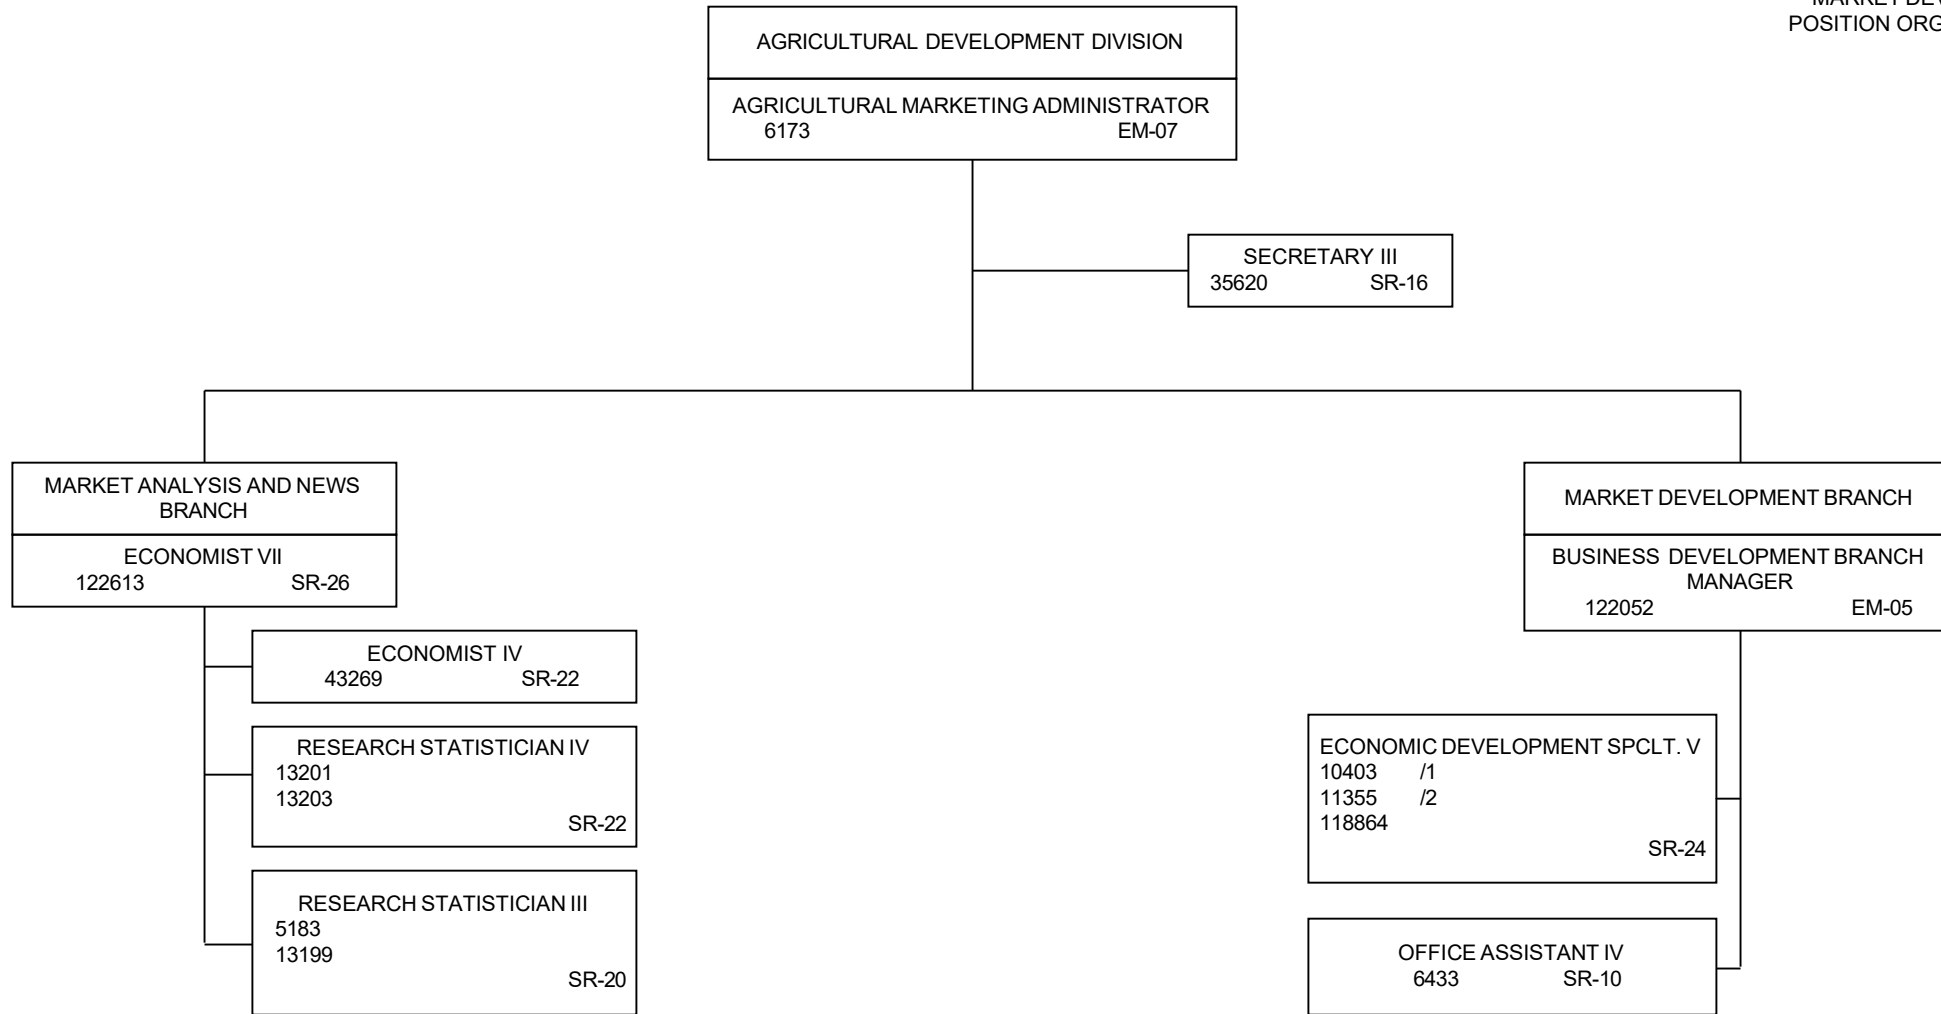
MARKET DEV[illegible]
POSITION ORG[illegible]

AGRICULTURAL DEVELOPMENT DIVISION

AGRICULTURAL MARKETING ADMINISTRATOR
6173 EM-07

SECRETARY III
35620 SR-16

MARKET ANALYSIS AND NEWS BRANCH

ECONOMIST VII
122613 SR-26

ECONOMIST IV
43269 SR-22

RESEARCH STATISTICIAN IV
13201
13203
SR-22

RESEARCH STATISTICIAN III
5183
13199
SR-20

MARKET DEVELOPMENT BRANCH

BUSINESS DEVELOPMENT BRANCH MANAGER
122052 EM-05

ECONOMIC DEVELOPMENT SPCLT. V
10403 /1
11355 /2
118864
SR-24

OFFICE ASSISTANT IV
6433 SR-10